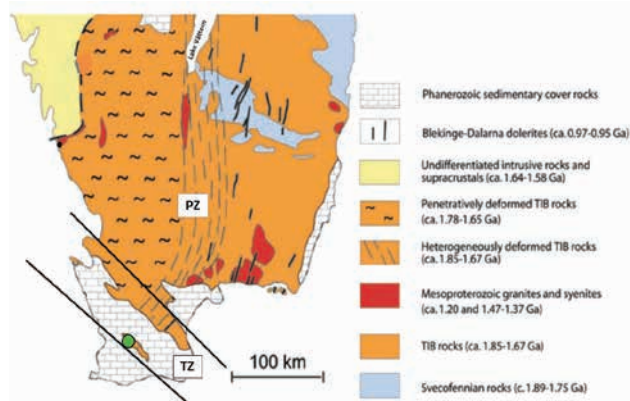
Lake Vättern

PZ

TZ

100 km

Phanerozoic sedimentary cover rocks

Blekinge-Dalarna dolerites (ca. 0.97-0.95 Ga)

Undifferentiated intrusive rocks and supracrustals (ca. 1.64-1.58 Ga)

Penetratively deformed TIB rocks (ca. 1.78-1.65 Ga)

Heterogeneously deformed TIB rocks (ca. 1.85-1.67 Ga)

Mesoproterozoic granites and syenites (ca. 1.20 and 1.47-1.37 Ga)

TIB rocks (ca. 1.85-1.67 Ga)

Svecofennian rocks (c. 1.89-1.75 Ga)